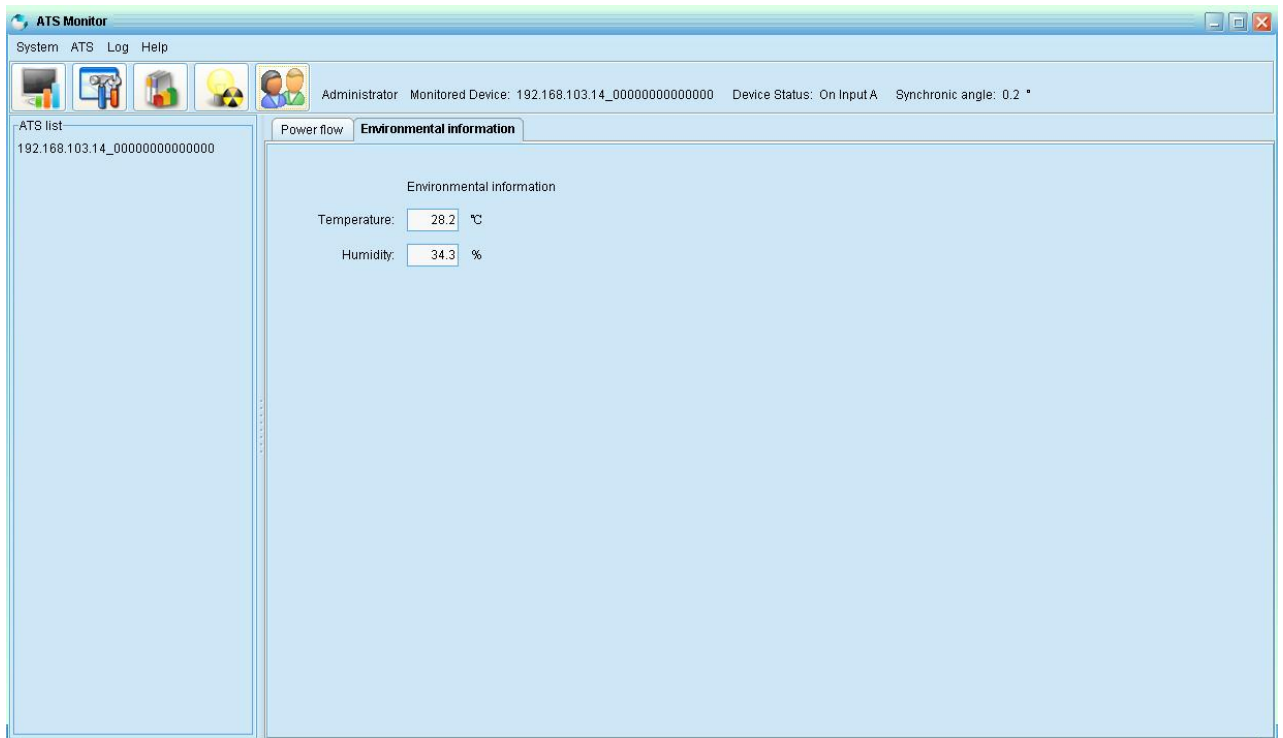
ATS Monitor

System ATS Log Help

Administrator Monitored Device: 192.168.103.14_00000000000000 Device Status: On Input A Synchronic angle: 0.2 °

ATS list

192.168.103.14_00000000000000

Power flow | Environmental information

Environmental information

Temperature: 28.2 ℃

Humidity: 34.3 %